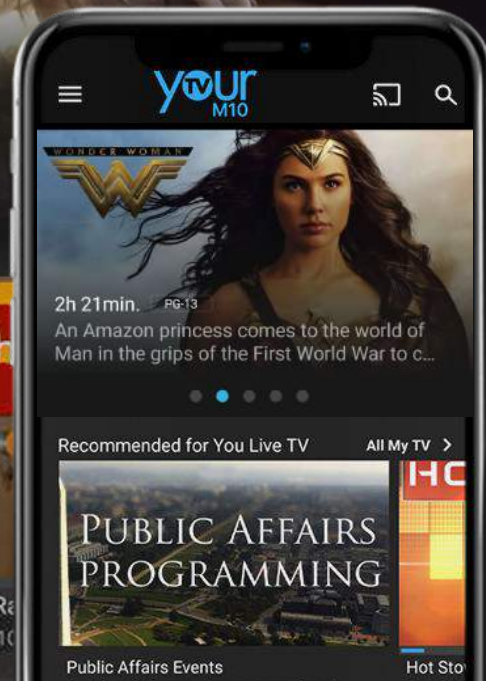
your TV M10

WONDER WOMAN

2h 21min. PG-13
An Amazon princess comes to the world of Man in the grips of the First World War to c...

Recommended for You Live TV
All My TV >

PUBLIC AFFAIRS PROGRAMMING

HC

Public Affairs Events
Hot Sto

Ra
10